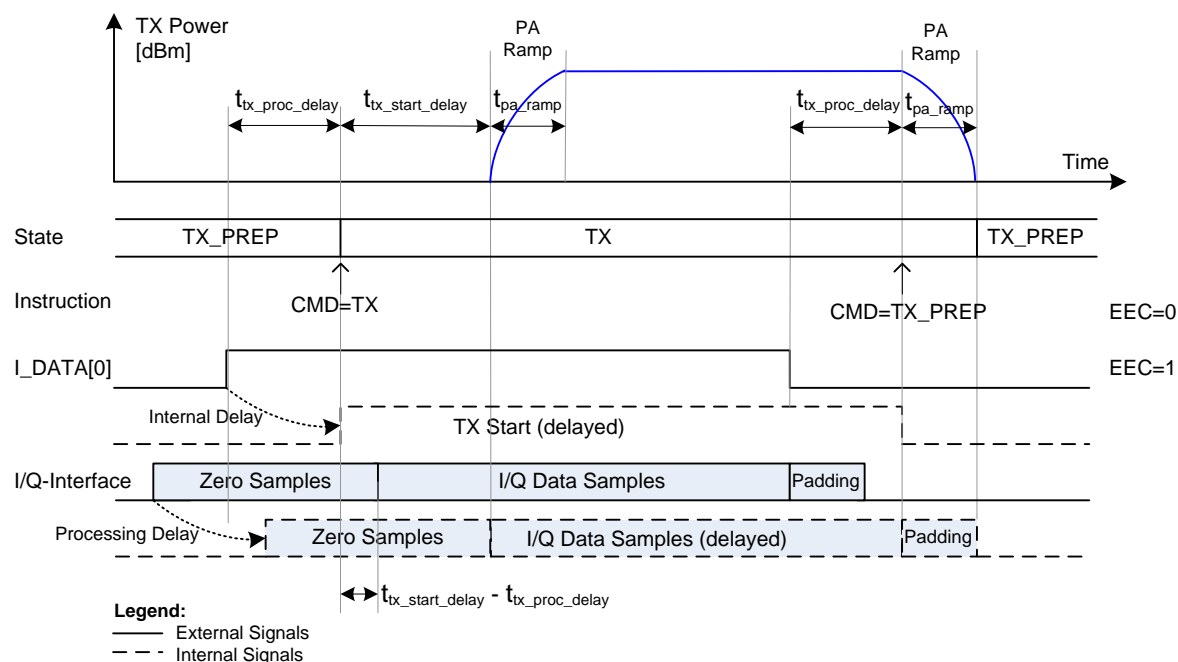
TX Power [dBm]

PA Ramp

PA Ramp

$t_{tx\_proc\_delay}$ $t_{tx\_start\_delay}$ $t_{pa\_ramp}$ $t_{tx\_proc\_delay}$ $t_{pa\_ramp}$

Time

State TX_PREP TX TX_PREP

Instruction CMD=TX CMD=TX_PREP EEC=0

I_DATA[0] EEC=1

Internal Delay

TX Start (delayed)

I/Q-Interface Zero Samples I/Q Data Samples Padding

Processing Delay

Zero Samples I/Q Data Samples (delayed) Padding

$t_{tx\_start\_delay}$ - $t_{tx\_proc\_delay}$

Legend:
External Signals
Internal Signals